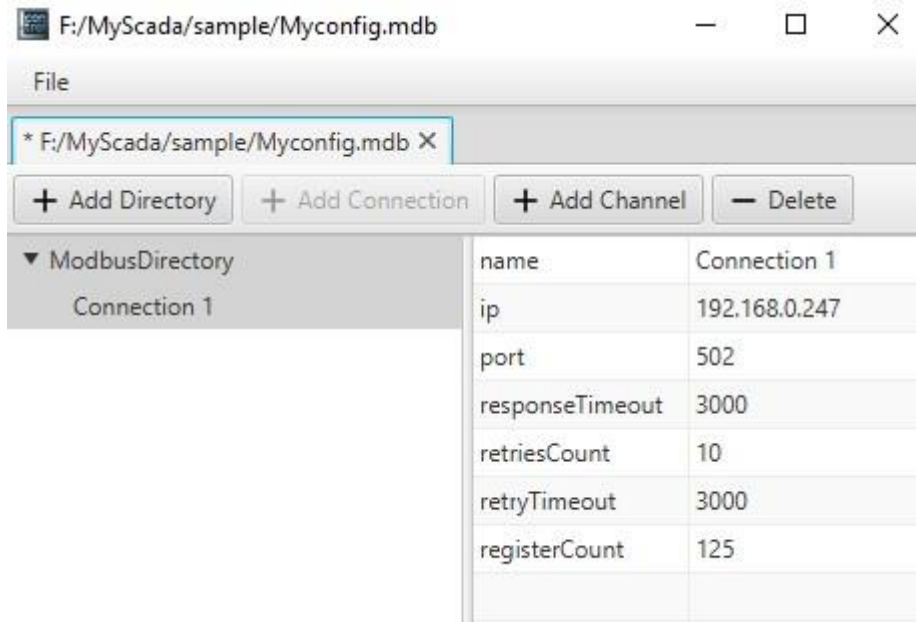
F:/MyScada/sample/Myconfig.mdb

File

* F:/MyScada/sample/Myconfig.mdb ×

+ Add Directory + Add Connection + Add Channel − Delete

▾ ModbusDirectory
Connection 1

| name | Connection 1 |
|---|---|
| ip | 192.168.0.247 |
| port | 502 |
| responseTimeout | 3000 |
| retriesCount | 10 |
| retryTimeout | 3000 |
| registerCount | 125 |